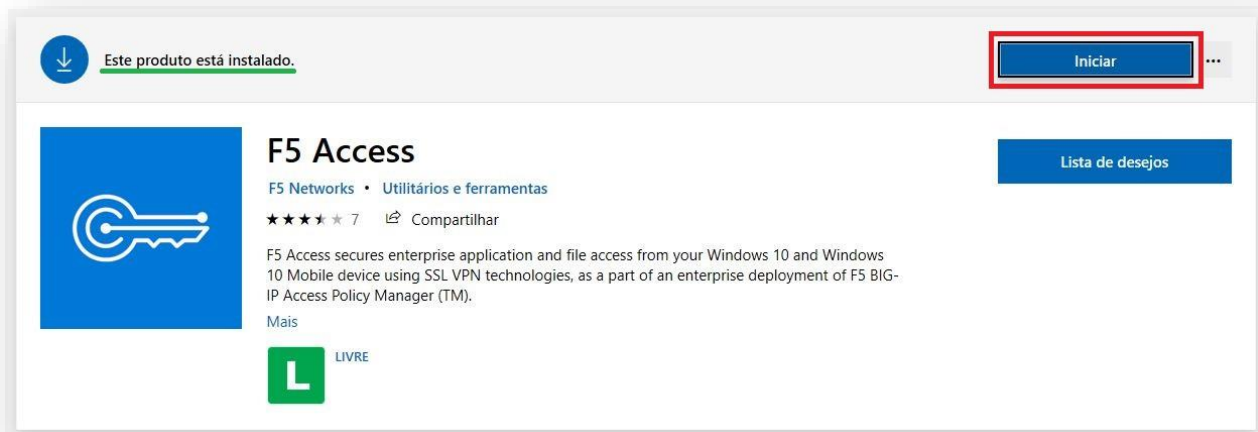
Este produto está instalado.

Iniciar

...

F5 Access

F5 Networks • Utilitários e ferramentas

★★★★★ 7 Compartilhar

F5 Access secures enterprise application and file access from your Windows 10 and Windows 10 Mobile device using SSL VPN technologies, as a part of an enterprise deployment of F5 BIG-IP Access Policy Manager (TM).

Mais

L

LIVRE

Lista de desejos